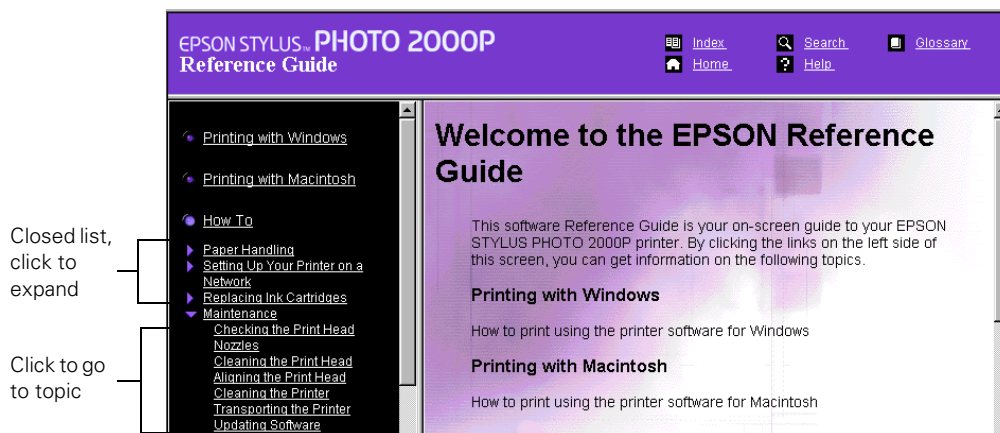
EPSON STYLUS™ PHOTO 2000P
Reference Guide

Index
Home
Search
Help
Glossary

Printing with Windows

Printing with Macintosh

How To

Paper Handling
Setting Up Your Printer on a Network
Replacing Ink Cartridges
Maintenance
Checking the Print Head Nozzles
Cleaning the Print Head
Aligning the Print Head
Cleaning the Printer
Transporting the Printer
Updating Software

Closed list, click to expand

Click to go to topic

Welcome to the EPSON Reference Guide

This software Reference Guide is your on-screen guide to your EPSON STYLUS PHOTO 2000P printer. By clicking the links on the left side of this screen, you can get information on the following topics.

Printing with Windows

How to print using the printer software for Windows

Printing with Macintosh

How to print using the printer software for Macintosh